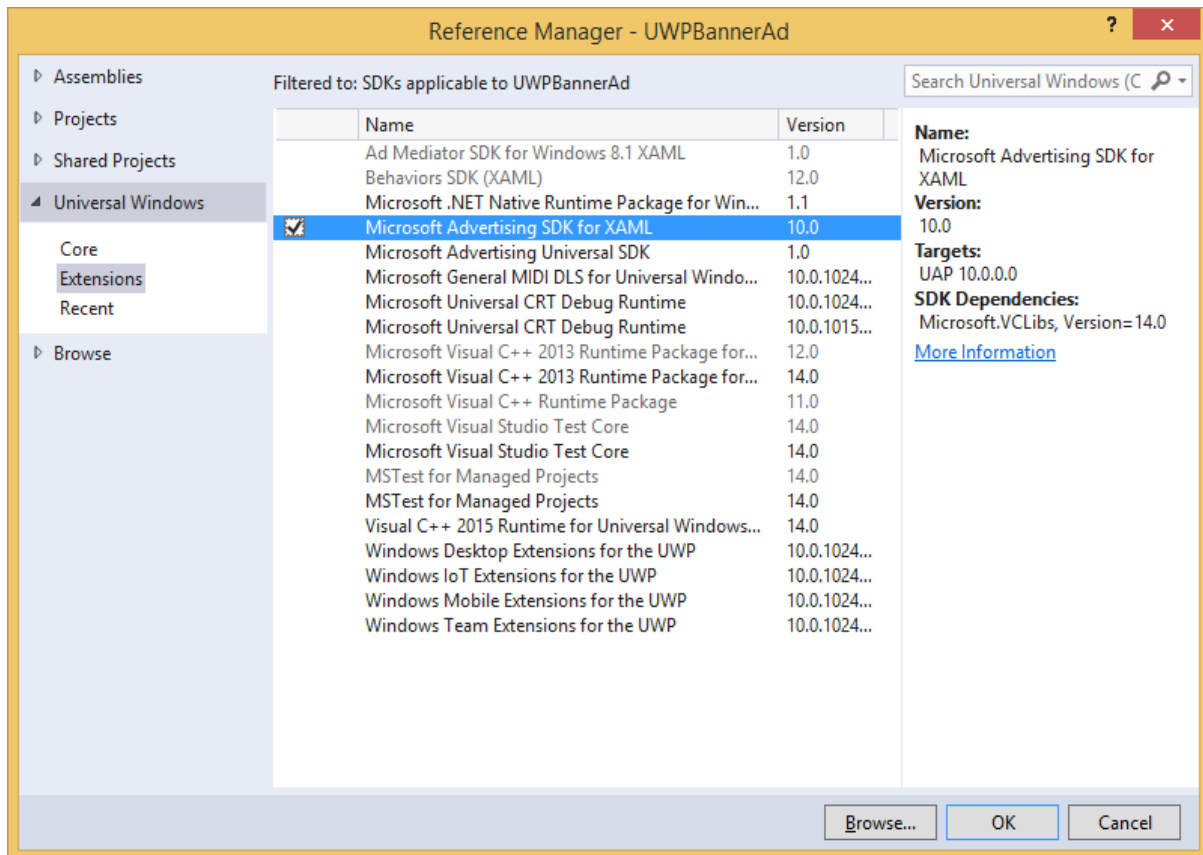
Reference Manager - UWPBannerAd

?

Assemblies
Projects
Shared Projects
Universal Windows
Core
Extensions
Recent
Browse

Filtered to: SDKs applicable to UWPBannerAd

Search Universal Windows (C

| | Name | Version |
|---|---|---|
| | Ad Mediator SDK for Windows 8.1 XAML | 1.0 |
| | Behaviors SDK (XAML) | 12.0 |
| | Microsoft .NET Native Runtime Package for Win... | 1.1 |
| ☑ | Microsoft Advertising SDK for XAML | 10.0 |
| | Microsoft Advertising Universal SDK | 1.0 |
| | Microsoft General MIDI DLS for Universal Windo... | 10.0.1024... |
| | Microsoft Universal CRT Debug Runtime | 10.0.1024... |
| | Microsoft Universal CRT Debug Runtime | 10.0.1015... |
| | Microsoft Visual C++ 2013 Runtime Package for... | 12.0 |
| | Microsoft Visual C++ 2013 Runtime Package for... | 14.0 |
| | Microsoft Visual C++ Runtime Package | 11.0 |
| | Microsoft Visual Studio Test Core | 14.0 |
| | Microsoft Visual Studio Test Core | 14.0 |
| | MSTest for Managed Projects | 14.0 |
| | MSTest for Managed Projects | 14.0 |
| | Visual C++ 2015 Runtime for Universal Windows... | 14.0 |
| | Windows Desktop Extensions for the UWP | 10.0.1024... |
| | Windows IoT Extensions for the UWP | 10.0.1024... |
| | Windows Mobile Extensions for the UWP | 10.0.1024... |
| | Windows Team Extensions for the UWP | 10.0.1024... |

Name:
Microsoft Advertising SDK for XAML
Version:
10.0
Targets:
UAP 10.0.0.0
SDK Dependencies:
Microsoft.VCLibs, Version=14.0
More Information

Browse...
OK
Cancel